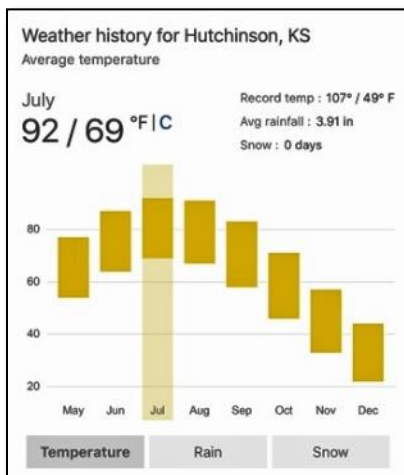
Weather history for Hutchinson, KS
Average temperature

July
92 / 69 °F | C

Record temp : 107° / 49° F
Avg rainfall : 3.91 in
Snow : 0 days

80
60
40
20

May Jun Jul Aug Sep Oct Nov Dec

Temperature Rain Snow